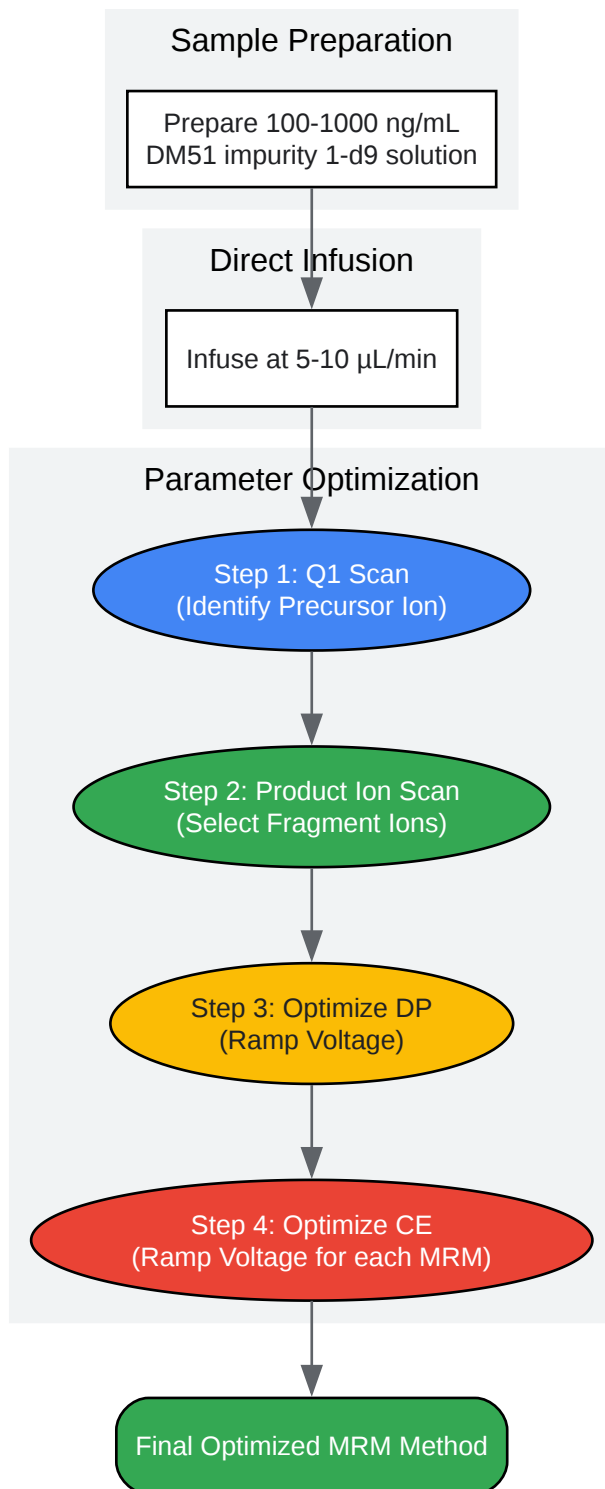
Sample Preparation

Prepare 100-1000 ng/mL DM51 impurity 1-d9 solution

Direct Infusion

Infuse at 5-10 µL/min

Parameter Optimization

Step 1: Q1 Scan (Identify Precursor Ion)

Step 2: Product Ion Scan (Select Fragment Ions)

Step 3: Optimize DP (Ramp Voltage)

Step 4: Optimize CE (Ramp Voltage for each MRM)

Final Optimized MRM Method